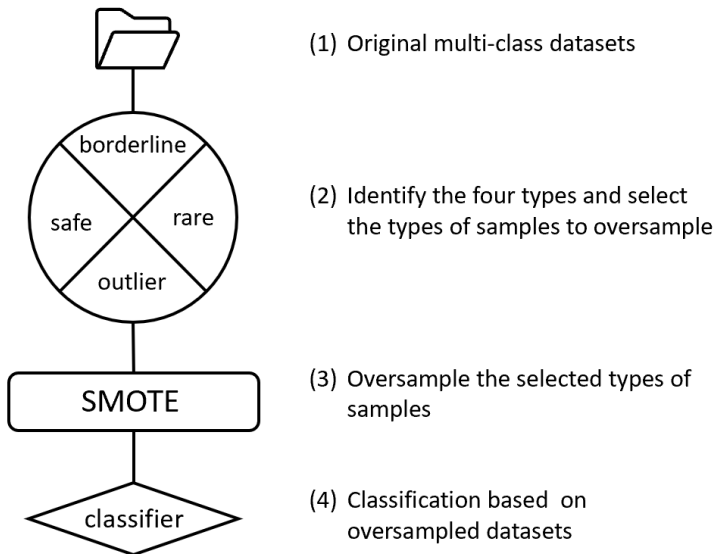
borderline

safe

rare

outlier

SMOTE

classifier

(1) Original multi-class datasets

(2) Identify the four types and select the types of samples to oversample

(3) Oversample the selected types of samples

(4) Classification based on oversampled datasets